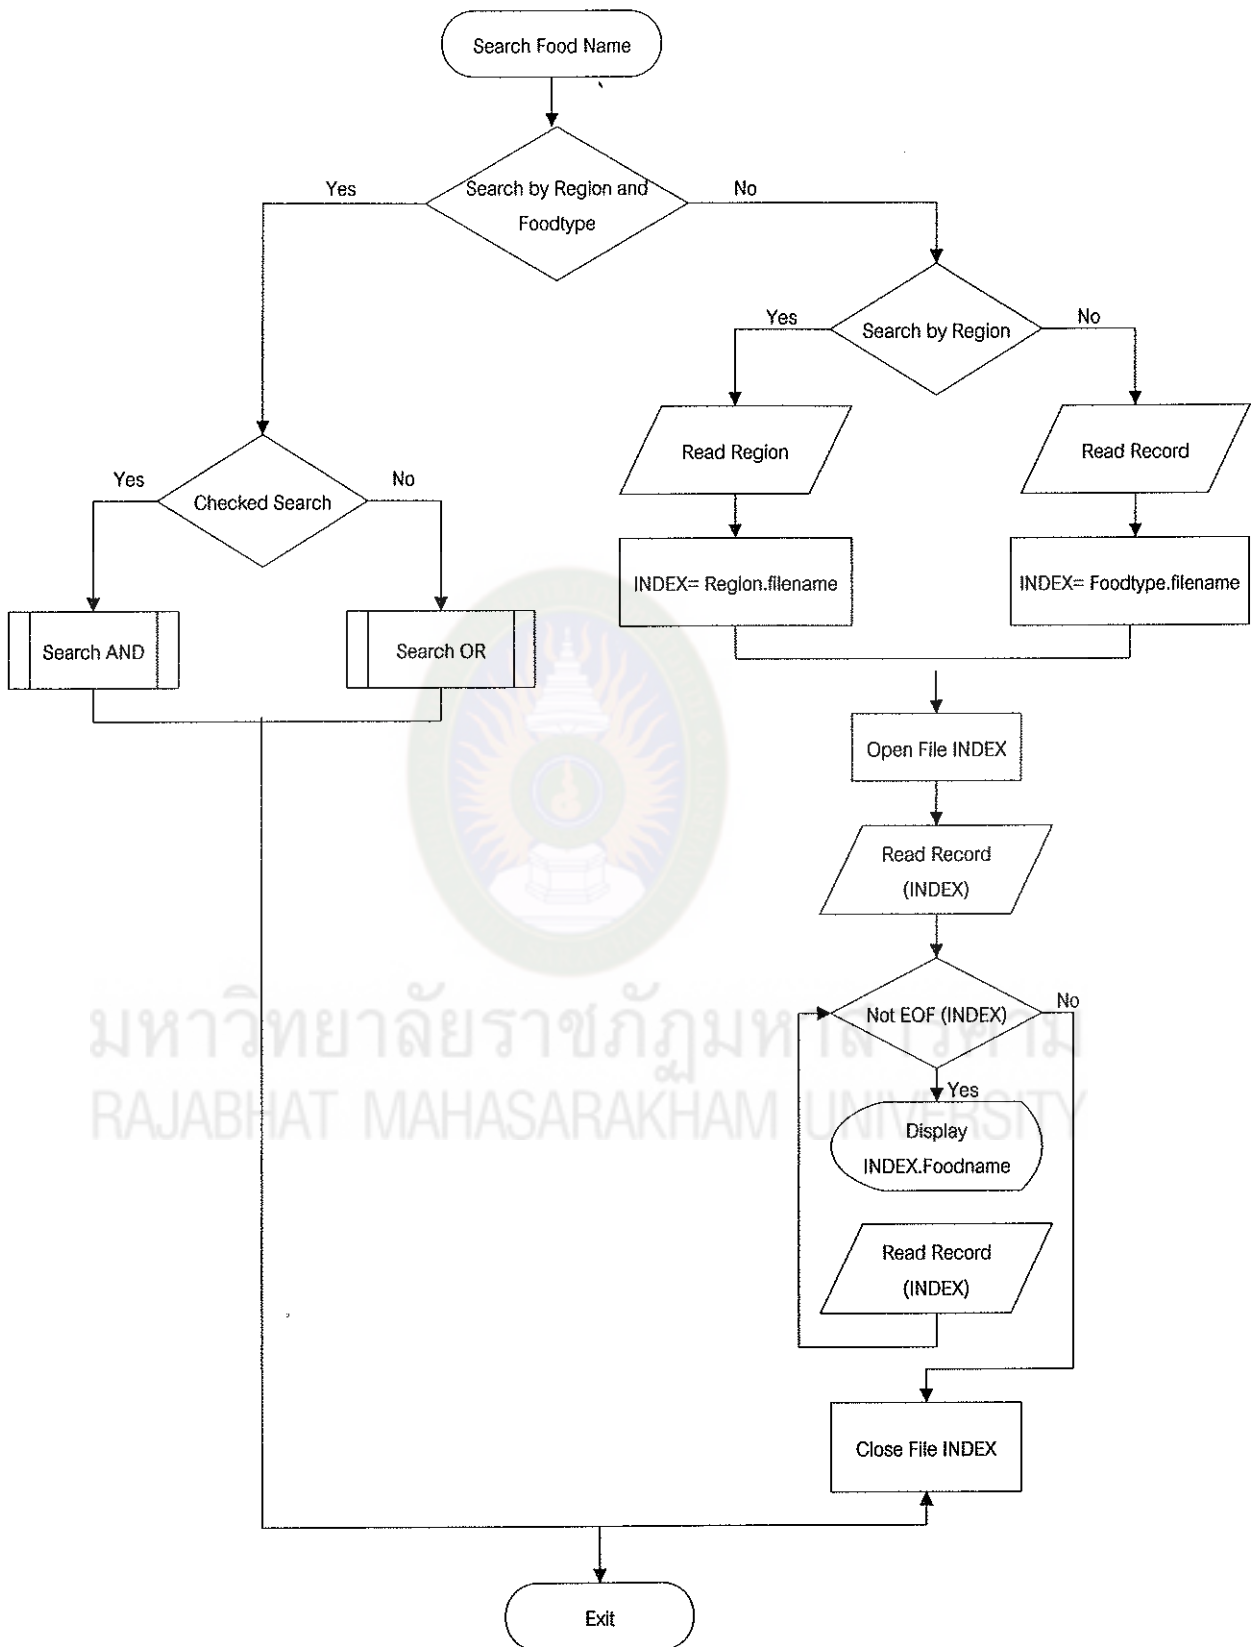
Search Food Name

Search by Region and Foodtype

Yes

No

Search by Region

Yes

No

Read Region

Read Record

INDEX= Region.filename

INDEX= Foodtype.filename

Checked Search

Yes

No

Search AND

Search OR

Open File INDEX

Read Record (INDEX)

Not EOF (INDEX)

No

Yes

Display INDEX.Foodname

Read Record (INDEX)

Close File INDEX

Exit

มหาวิทยาลัยราชภัฏมหาสารคาม
RAJABHAT MAHASARAKHAM UNIVERSITY